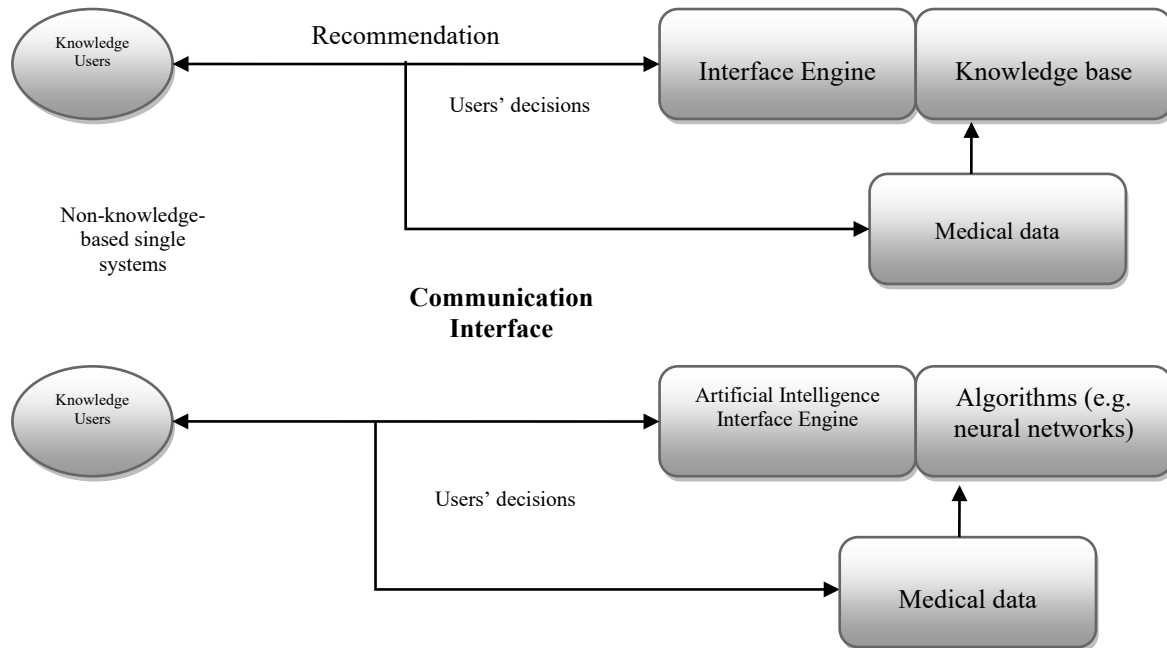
Knowledge Users

Recommendation

Interface Engine

Knowledge base

Users' decisions

Non-knowledge-based single systems

Medical data

**Communication Interface**

Knowledge Users

Artificial Intelligence Interface Engine

Algorithms (e.g. neural networks)

Users' decisions

Medical data